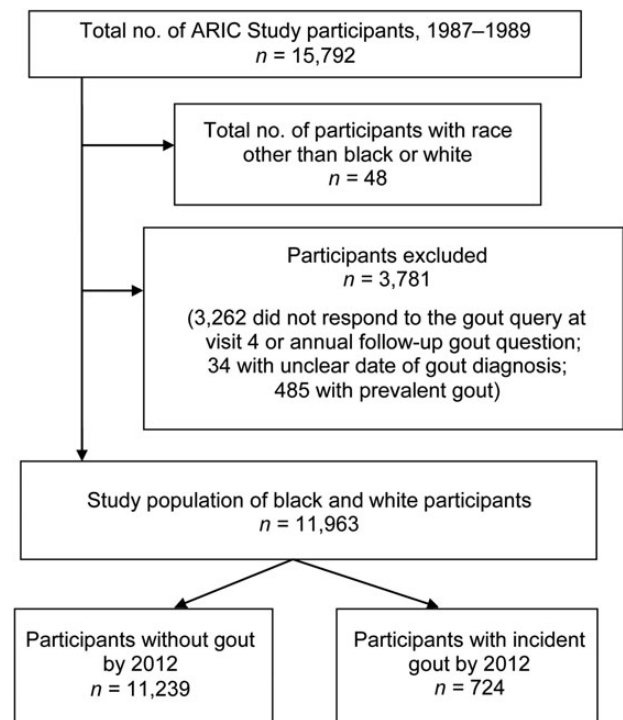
Total no. of ARIC Study participants, 1987–1989
$n$ = 15,792

Total no. of participants with race other than black or white
$n$ = 48

Participants excluded
$n$ = 3,781

(3,262 did not respond to the gout query at visit 4 or annual follow-up gout question; 34 with unclear date of gout diagnosis; 485 with prevalent gout)

Study population of black and white participants
$n$ = 11,963

Participants without gout by 2012
$n$ = 11,239

Participants with incident gout by 2012
$n$ = 724